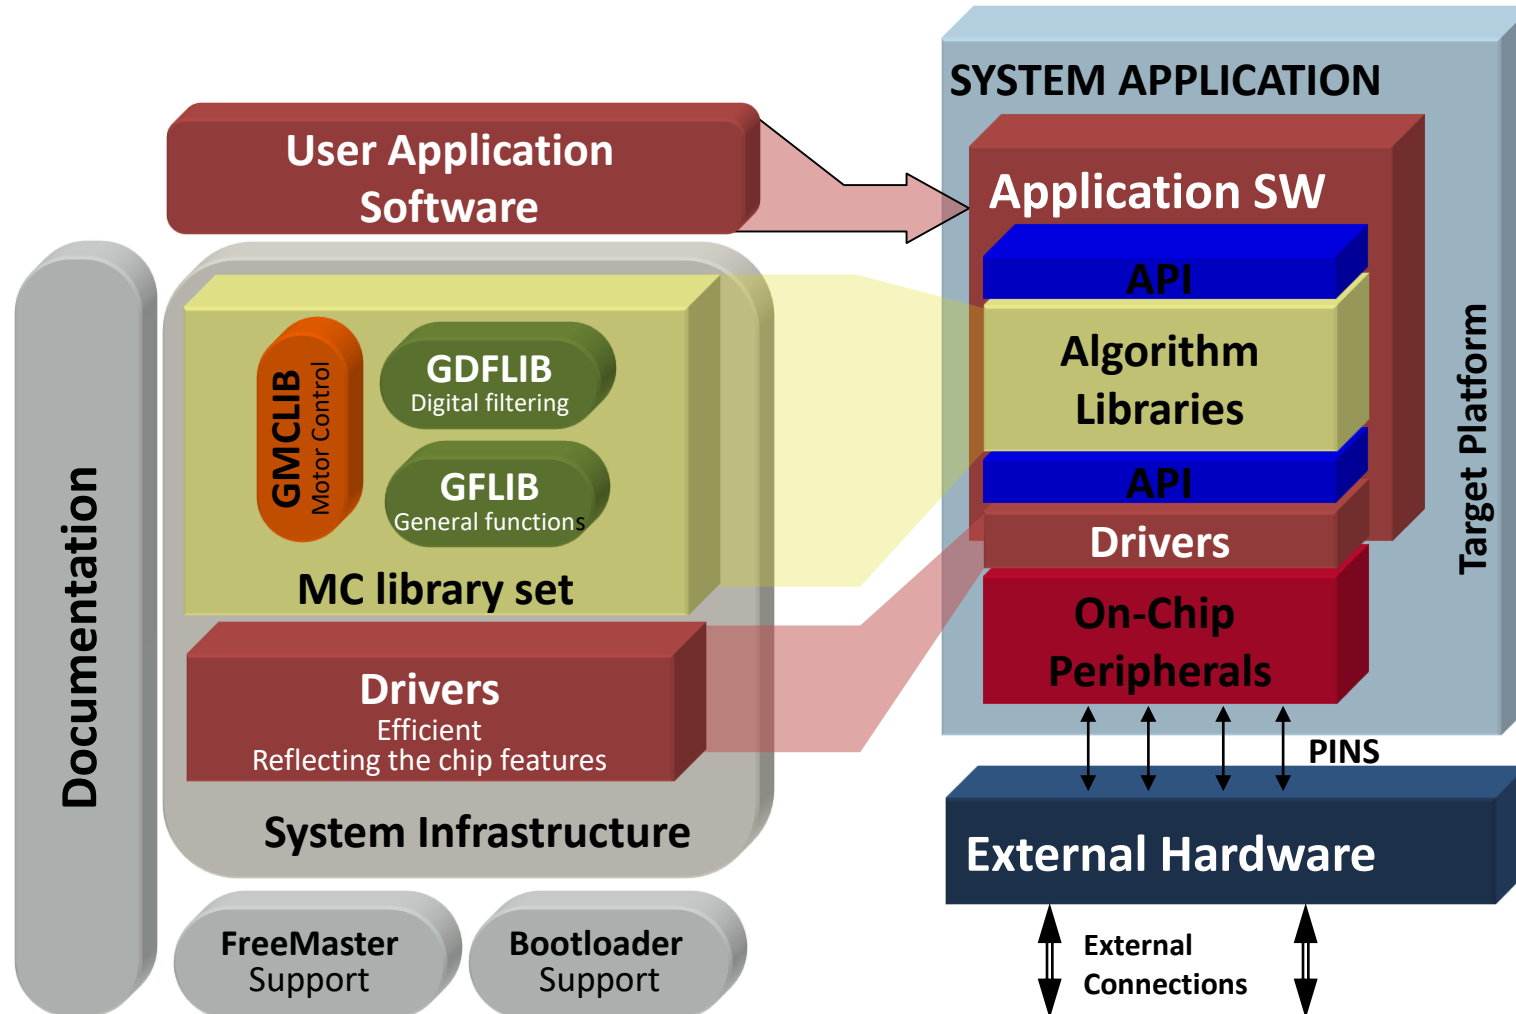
User Application Software

Documentation

GMCLIB
Motor Control

GDFLIB
Digital filtering

GFLIB
General functions

MC library set

Drivers
Efficient
Reflecting the chip features

System Infrastructure

FreeMaster Support

Bootloader Support

SYSTEM APPLICATION

Application SW

API

Algorithm Libraries

API

Drivers

On-Chip Peripherals

Target Platform

PINS

External Hardware

External Connections